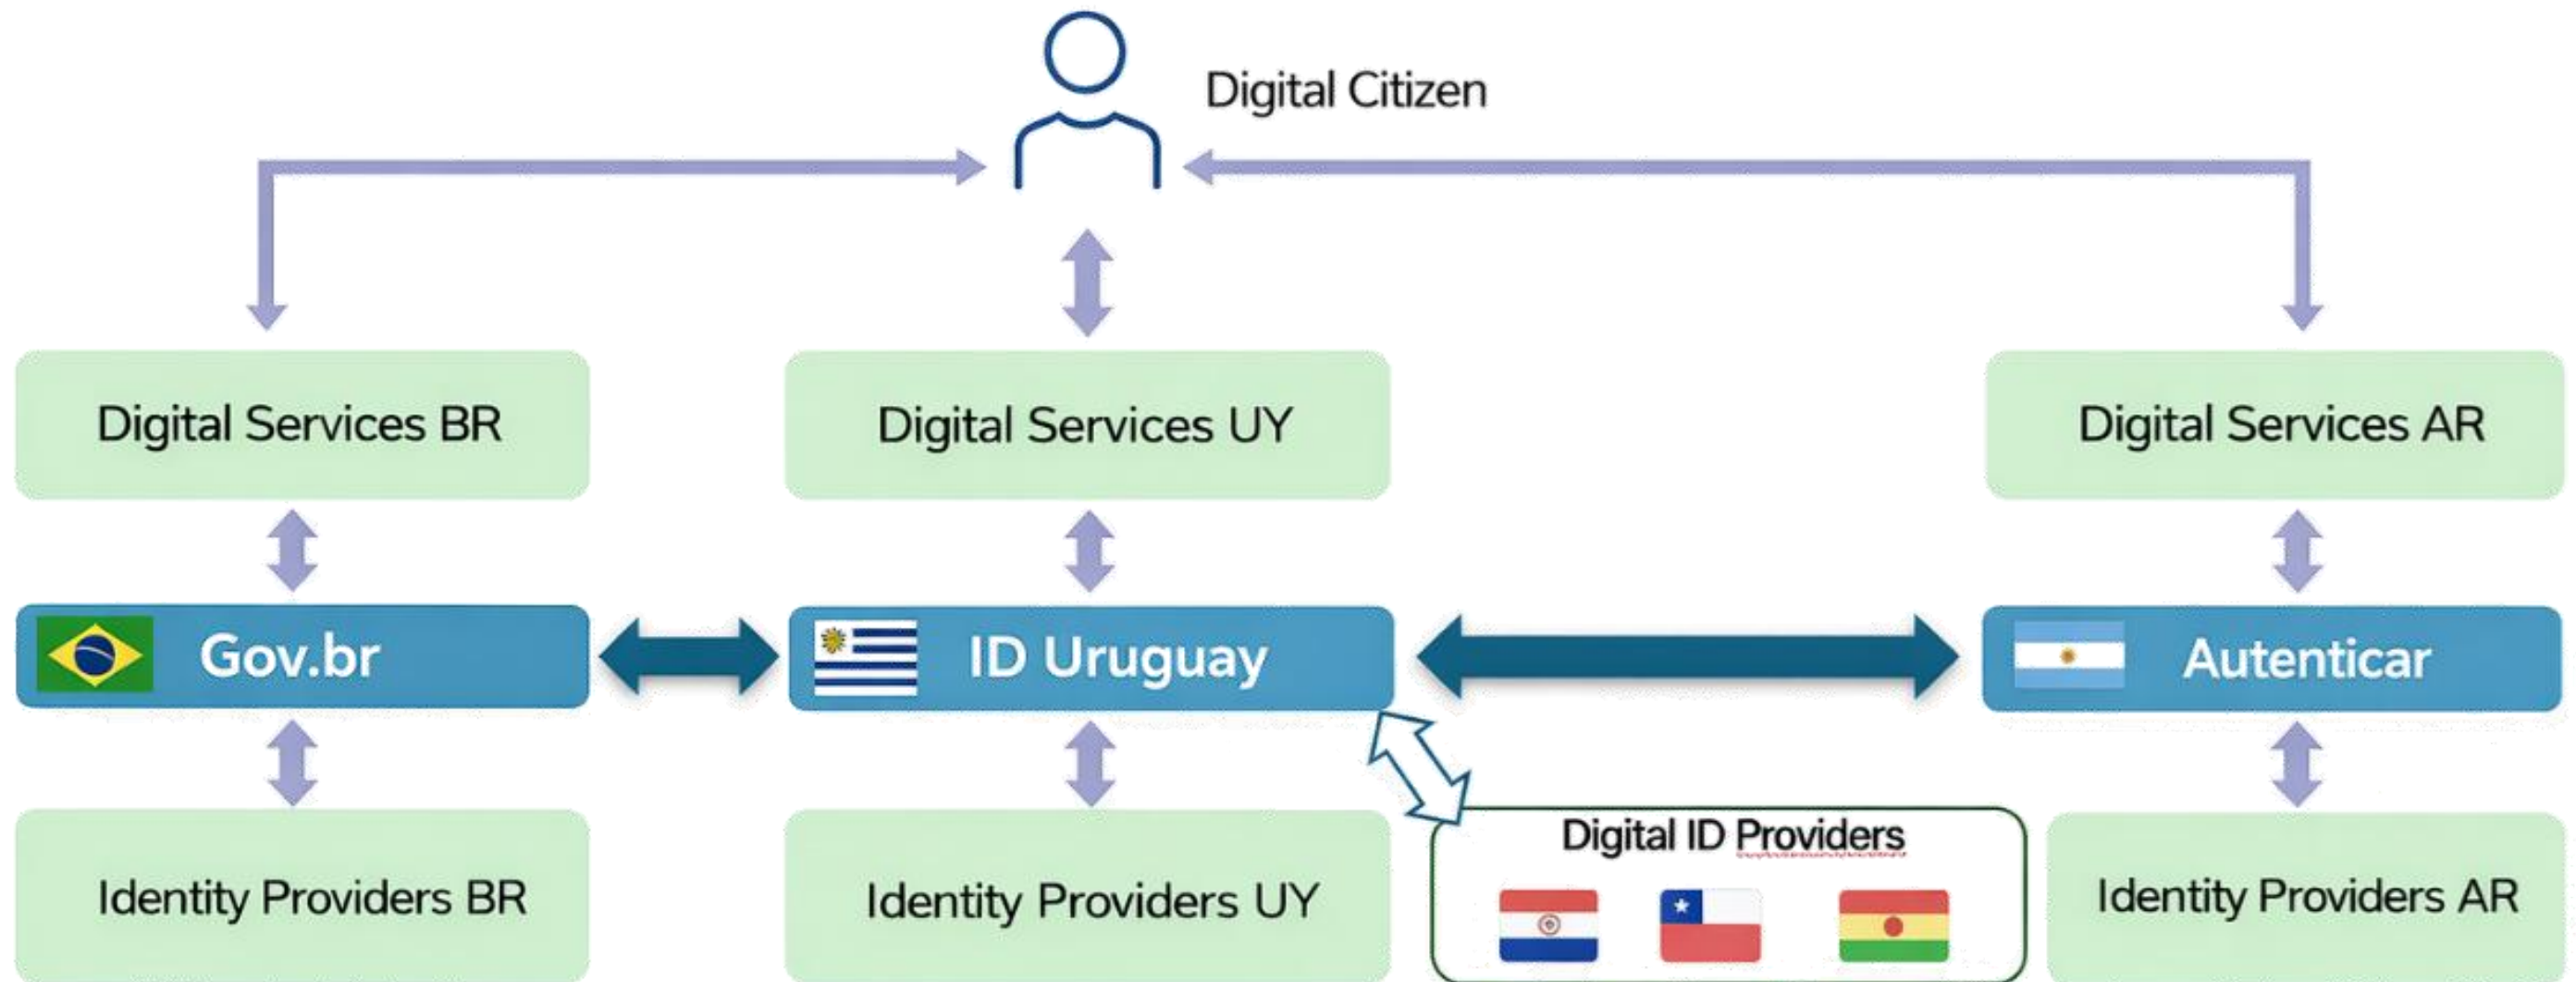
Digital Citizen

Digital Services BR

Digital Services UY

Digital Services AR

Gov.br

ID Uruguay

Autenticar

Identity Providers BR

Identity Providers UY

Digital ID Providers

Identity Providers AR